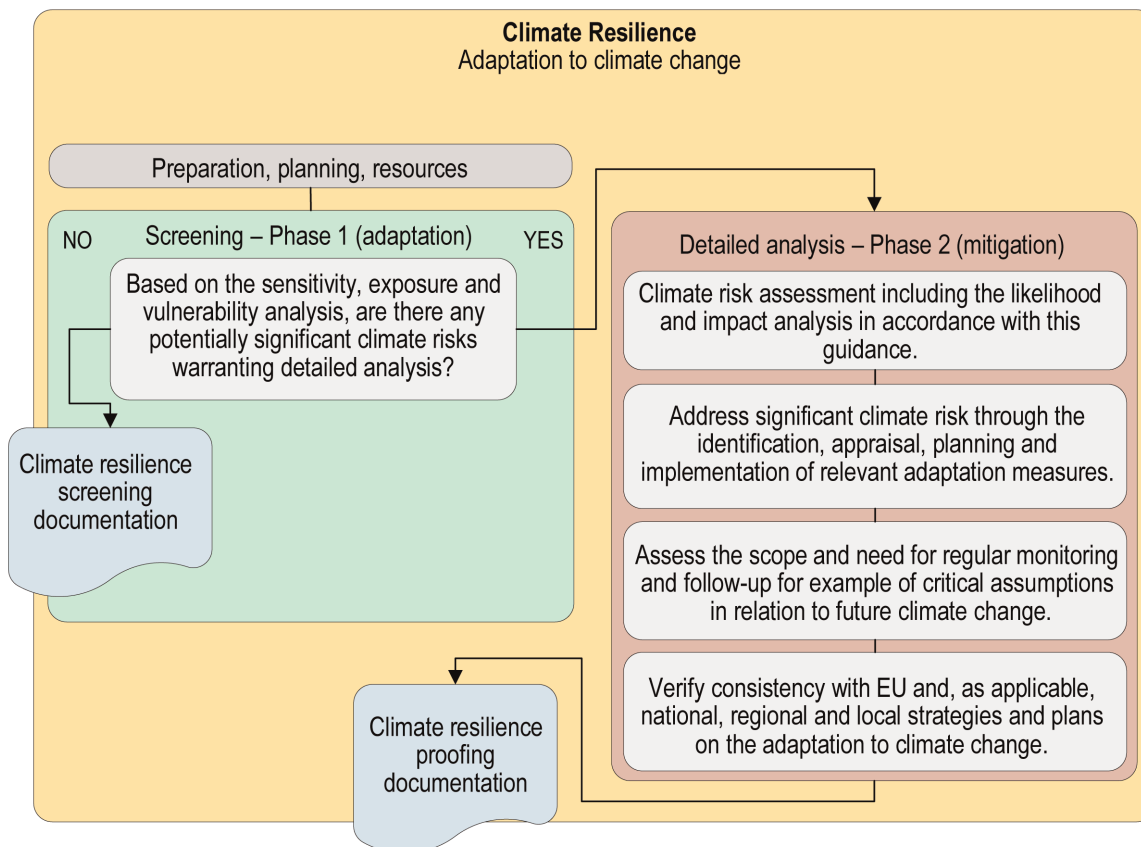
**Climate Resilience**
Adaptation to climate change

Preparation, planning, resources

NO

Screening – Phase 1 (adaptation)

YES

Based on the sensitivity, exposure and vulnerability analysis, are there any potentially significant climate risks warranting detailed analysis?

Climate resilience screening documentation

Detailed analysis – Phase 2 (mitigation)

Climate risk assessment including the likelihood and impact analysis in accordance with this guidance.

Address significant climate risk through the identification, appraisal, planning and implementation of relevant adaptation measures.

Assess the scope and need for regular monitoring and follow-up for example of critical assumptions in relation to future climate change.

Verify consistency with EU and, as applicable, national, regional and local strategies and plans on the adaptation to climate change.

Climate resilience proofing documentation